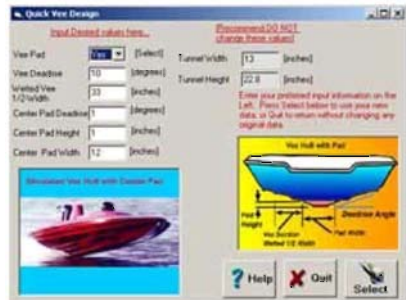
Quick Vee Design

Input Desired values here...

Recommend DO NOT change these values!

Vee Pad [Yes] [Select]
Vee Deadrise [10] [degrees]
Wetted Vee 1/2 Width [33] [inches]
Center Pad Deadrise [1] [degrees]
Center Pad Height [1] [inches]
Center Pad Width [12] [inches]

Tunnel Width [13] [inches]
Tunnel Height [22.8] [inches]

Enter your preferred input information on the Left. Press Select below to use your new data, or Quit to return without changing any original data.

Simulated Vee Hull with Center Pad

Vee Hull with Pad
Pad Height
Vee Section Wetted 1/2 Width
Pad Width
Deadrise Angle

Help
Quit
Select